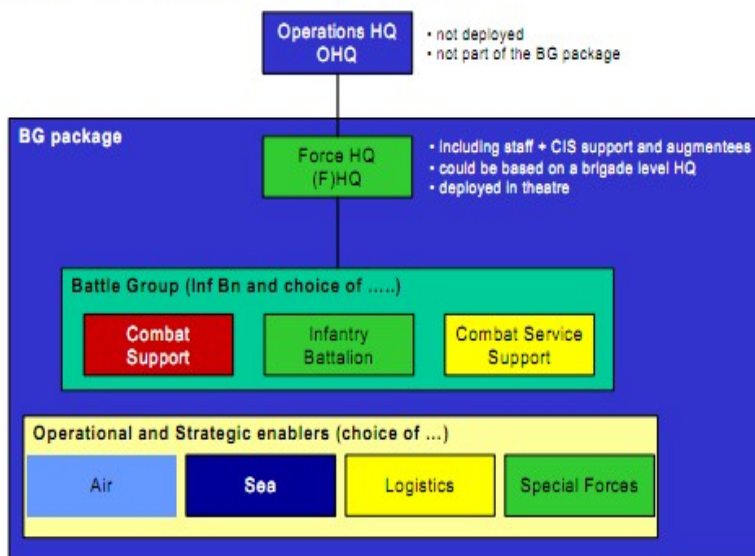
Operations HQ
OHQ

• not deployed
• not part of the BG package

BG package

Force HQ
(F)HQ

• including staff + CIS support and augmentees
• could be based on a brigade level HQ
• deployed in theatre

Battle Group (Inf Bn and choice of .....)

Combat Support

Infantry Battalion

Combat Service Support

Operational and Strategic enablers (choice of ...)

Air

Sea

Logistics

Special Forces